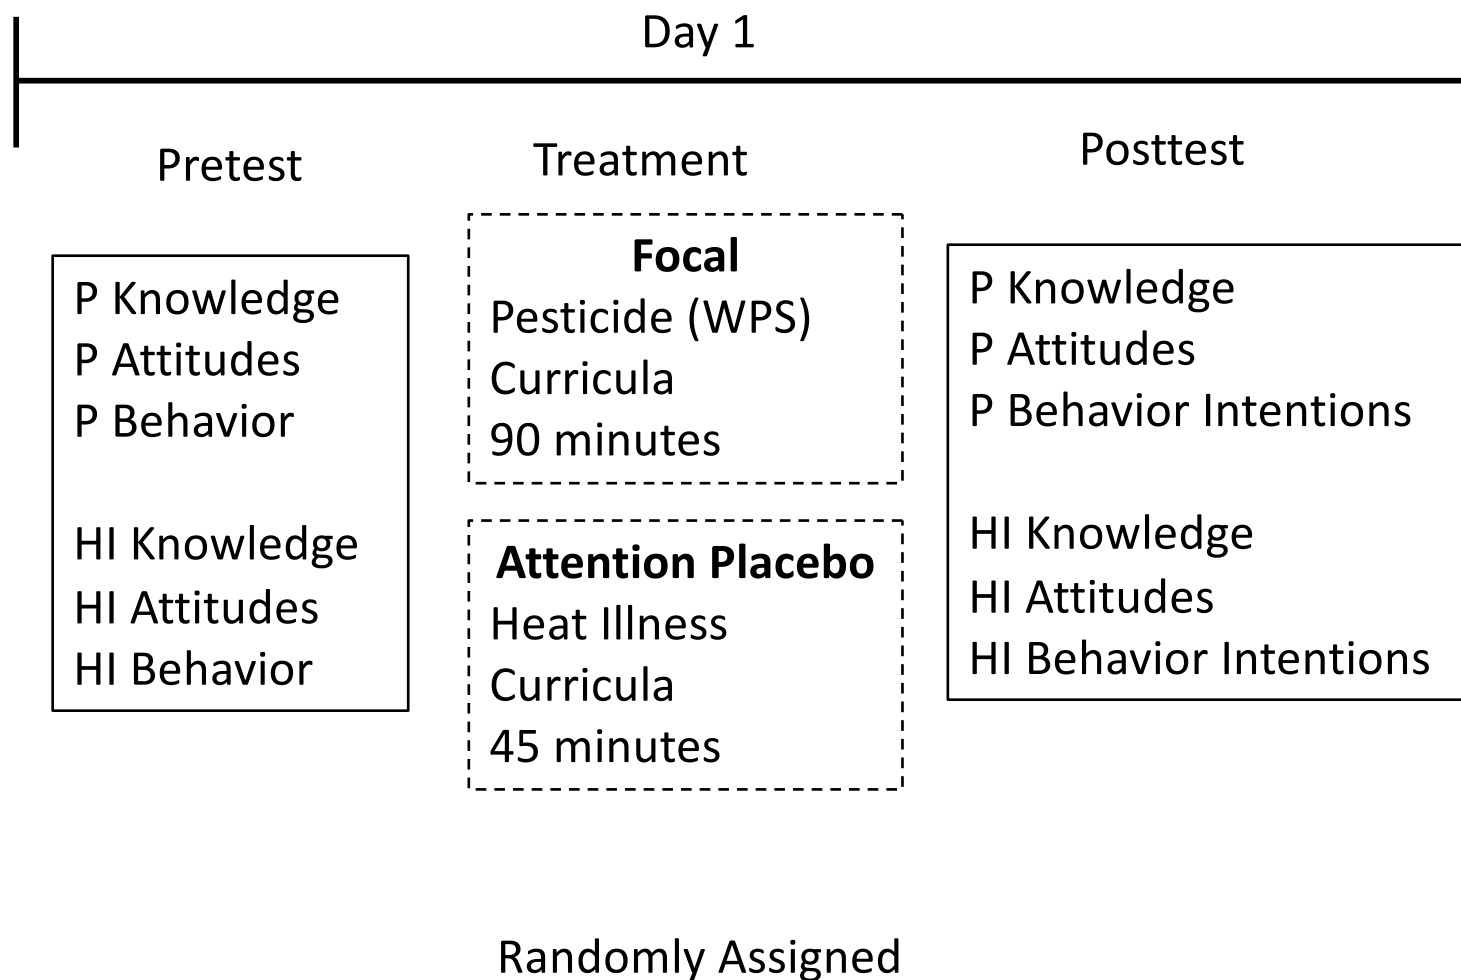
Day 1

Pretest

P Knowledge
P Attitudes
P Behavior

HI Knowledge
HI Attitudes
HI Behavior

Treatment

**Focal**
Pesticide (WPS)
Curricula
90 minutes

**Attention Placebo**
Heat Illness
Curricula
45 minutes

Posttest

P Knowledge
P Attitudes
P Behavior Intentions

HI Knowledge
HI Attitudes
HI Behavior Intentions

Randomly Assigned